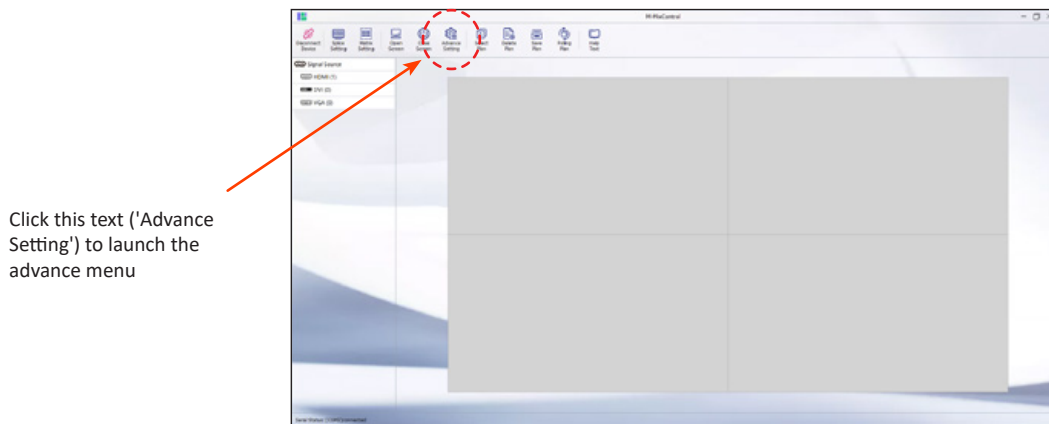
Click this text ('Advance Setting') to launch the advance menu

M-MaControl

Disconnect Device
Splice Setting
Matrix Setting
Open Screen
Close Screen
Advance Setting
Select Plan
Delete Plan
Save Plan
Polling Plan
Help Tool

Signal Source
HDMI (1)
DVI (2)
VGA (3)

Serial Status: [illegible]